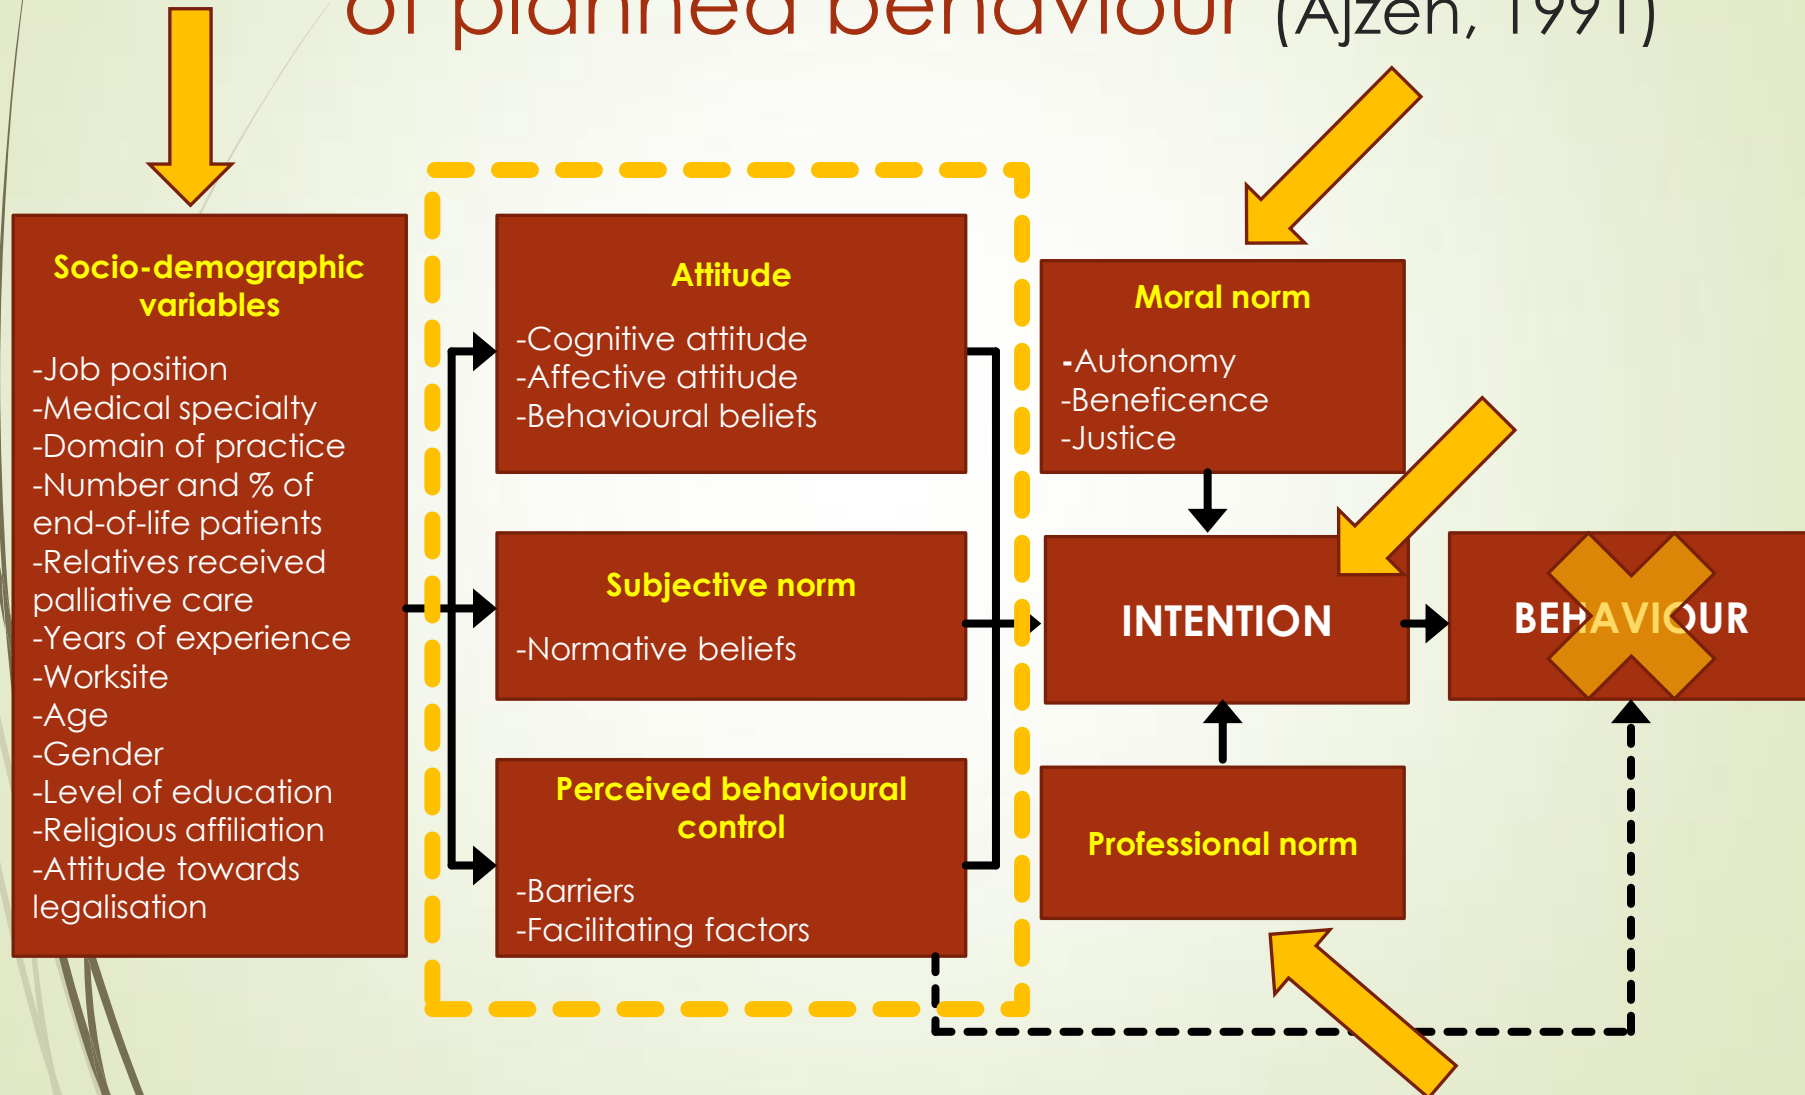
of planned behaviour (Ajzen, 1991)

Socio-demographic variables

-Job position
-Medical specialty
-Domain of practice
-Number and % of end-of-life patients
-Relatives received palliative care
-Years of experience
-Worksite
-Age
-Gender
-Level of education
-Religious affiliation
-Attitude towards legalisation

Attitude

-Cognitive attitude
-Affective attitude
-Behavioural beliefs

Subjective norm

-Normative beliefs

Perceived behavioural control

-Barriers
-Facilitating factors

Moral norm

-Autonomy
-Beneficence
-Justice

INTENTION

BEHAVIOUR

Professional norm